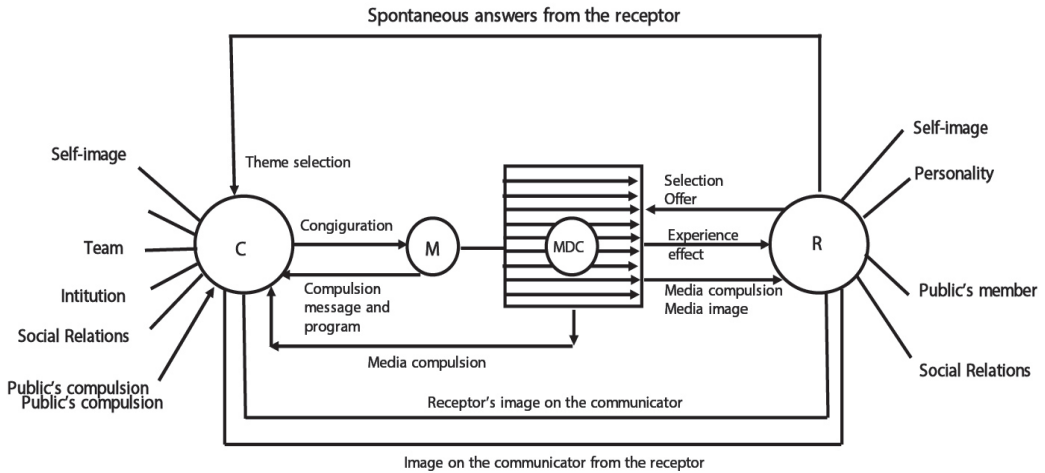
Spontaneous answers from the receptor

Self-image

Team

Intitution

Social Relations

Public's compulsion
Public's compulsion

Theme selection

C

Congiguration

M

Compulsion message and program

MDC

Media compulsion

Selection Offer

Experience effect

Media compulsion Media image

R

Self-image

Personality

Public's member

Social Relations

Receptor's image on the communicator

Image on the communicator from the receptor